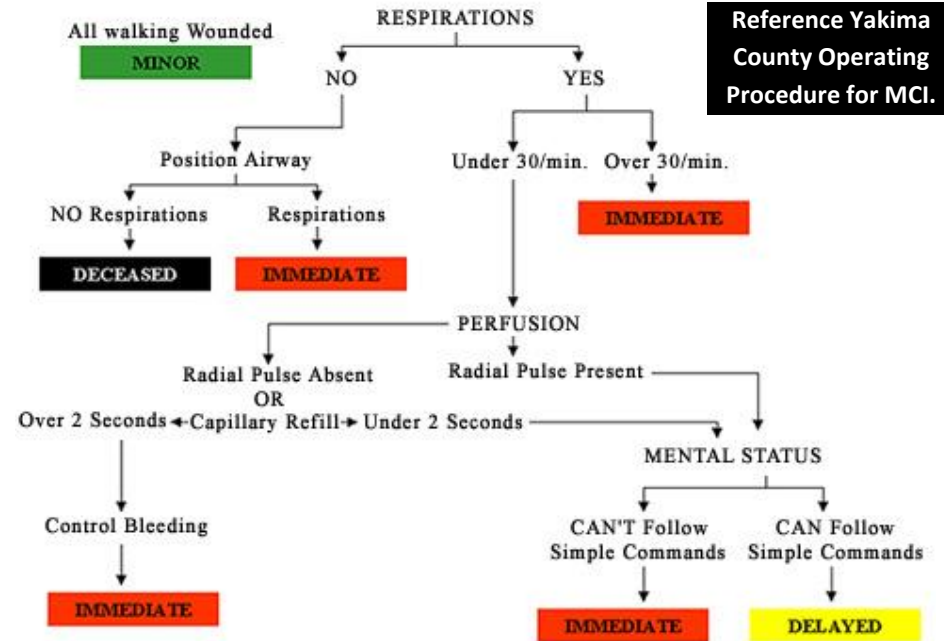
All walking Wounded

MINOR

RESPIRATIONS

Reference Yakima County Operating Procedure for MCI.

NO

YES

Position Airway

Under 30/min.

Over 30/min.

NO Respirations

Respirations

IMMEDIATE

DECEASED

IMMEDIATE

PERFUSION

Radial Pulse Absent OR

Radial Pulse Present

Over 2 Seconds ← Capillary Refill → Under 2 Seconds

MENTAL STATUS

Control Bleeding

CAN'T Follow Simple Commands

CAN Follow Simple Commands

IMMEDIATE

IMMEDIATE

DELAYED